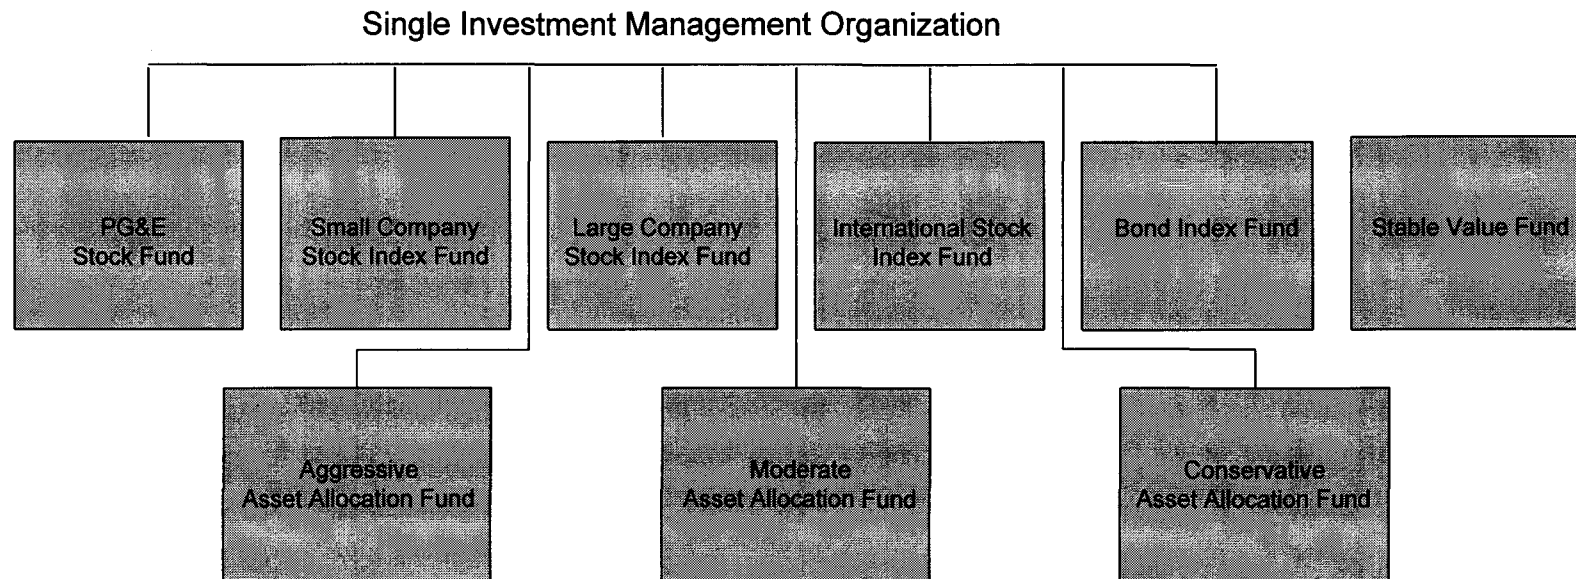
Single Investment Management Organization

PG&E Stock Fund

Small Company Stock Index Fund

Large Company Stock Index Fund

International Stock Index Fund

Bond Index Fund

Stable Value Fund

Aggressive Asset Allocation Fund

Moderate Asset Allocation Fund

Conservative Asset Allocation Fund